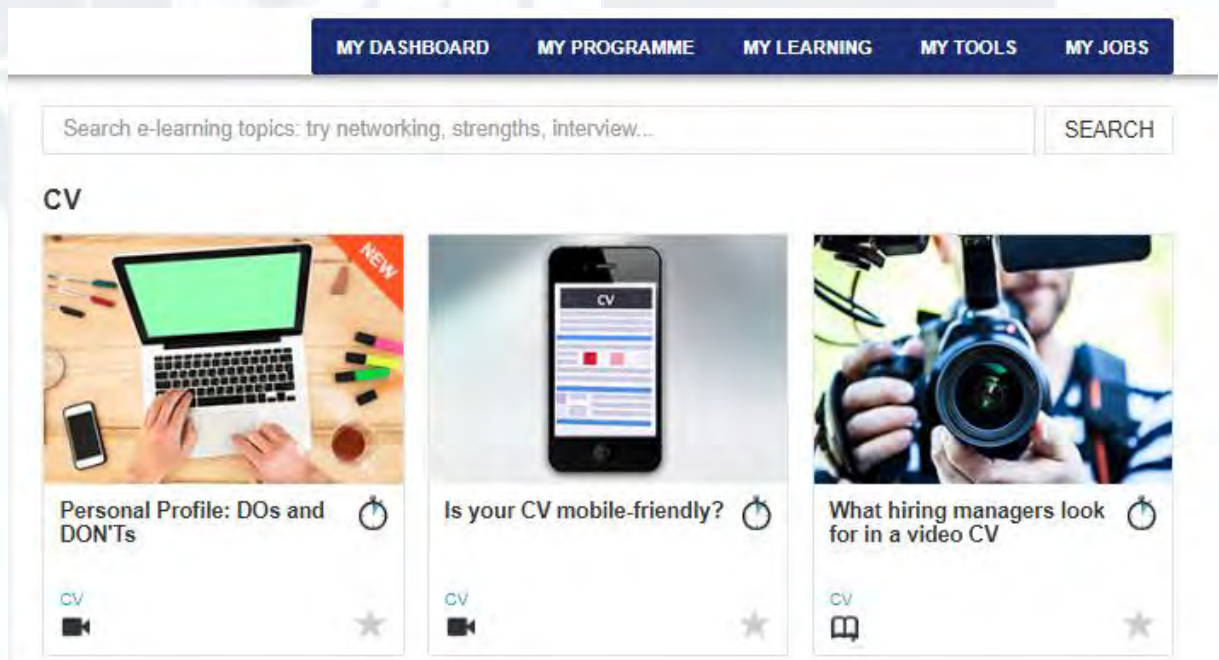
MY DASHBOARD MY PROGRAMME MY LEARNING MY TOOLS MY JOBS

Search e-learning topics: try networking, strengths, interview...

SEARCH

CV

NEW

Personal Profile: DOs and DON'Ts

CV

CV

Is your CV mobile-friendly?

CV

What hiring managers look for in a video CV

CV